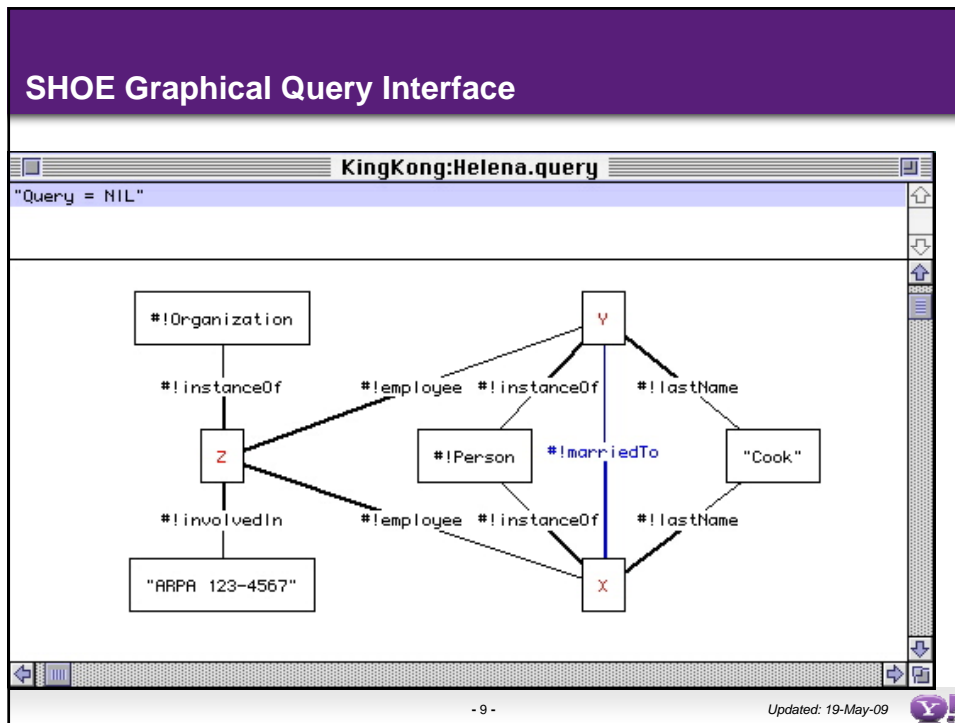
SHOE Graphical Query Interface

KingKong:Helena.query

"Query = NIL"

#!Organization

#!instanceOf

Z

#!involvedIn

"ARPA 123-4567"

#!employee

#!employee

Y

#!instanceOf

#!Person

#!marriedTo

#!instanceOf

X

#!lastName

"Cook"

#!lastName

- 9 -

Updated: 19-May-09